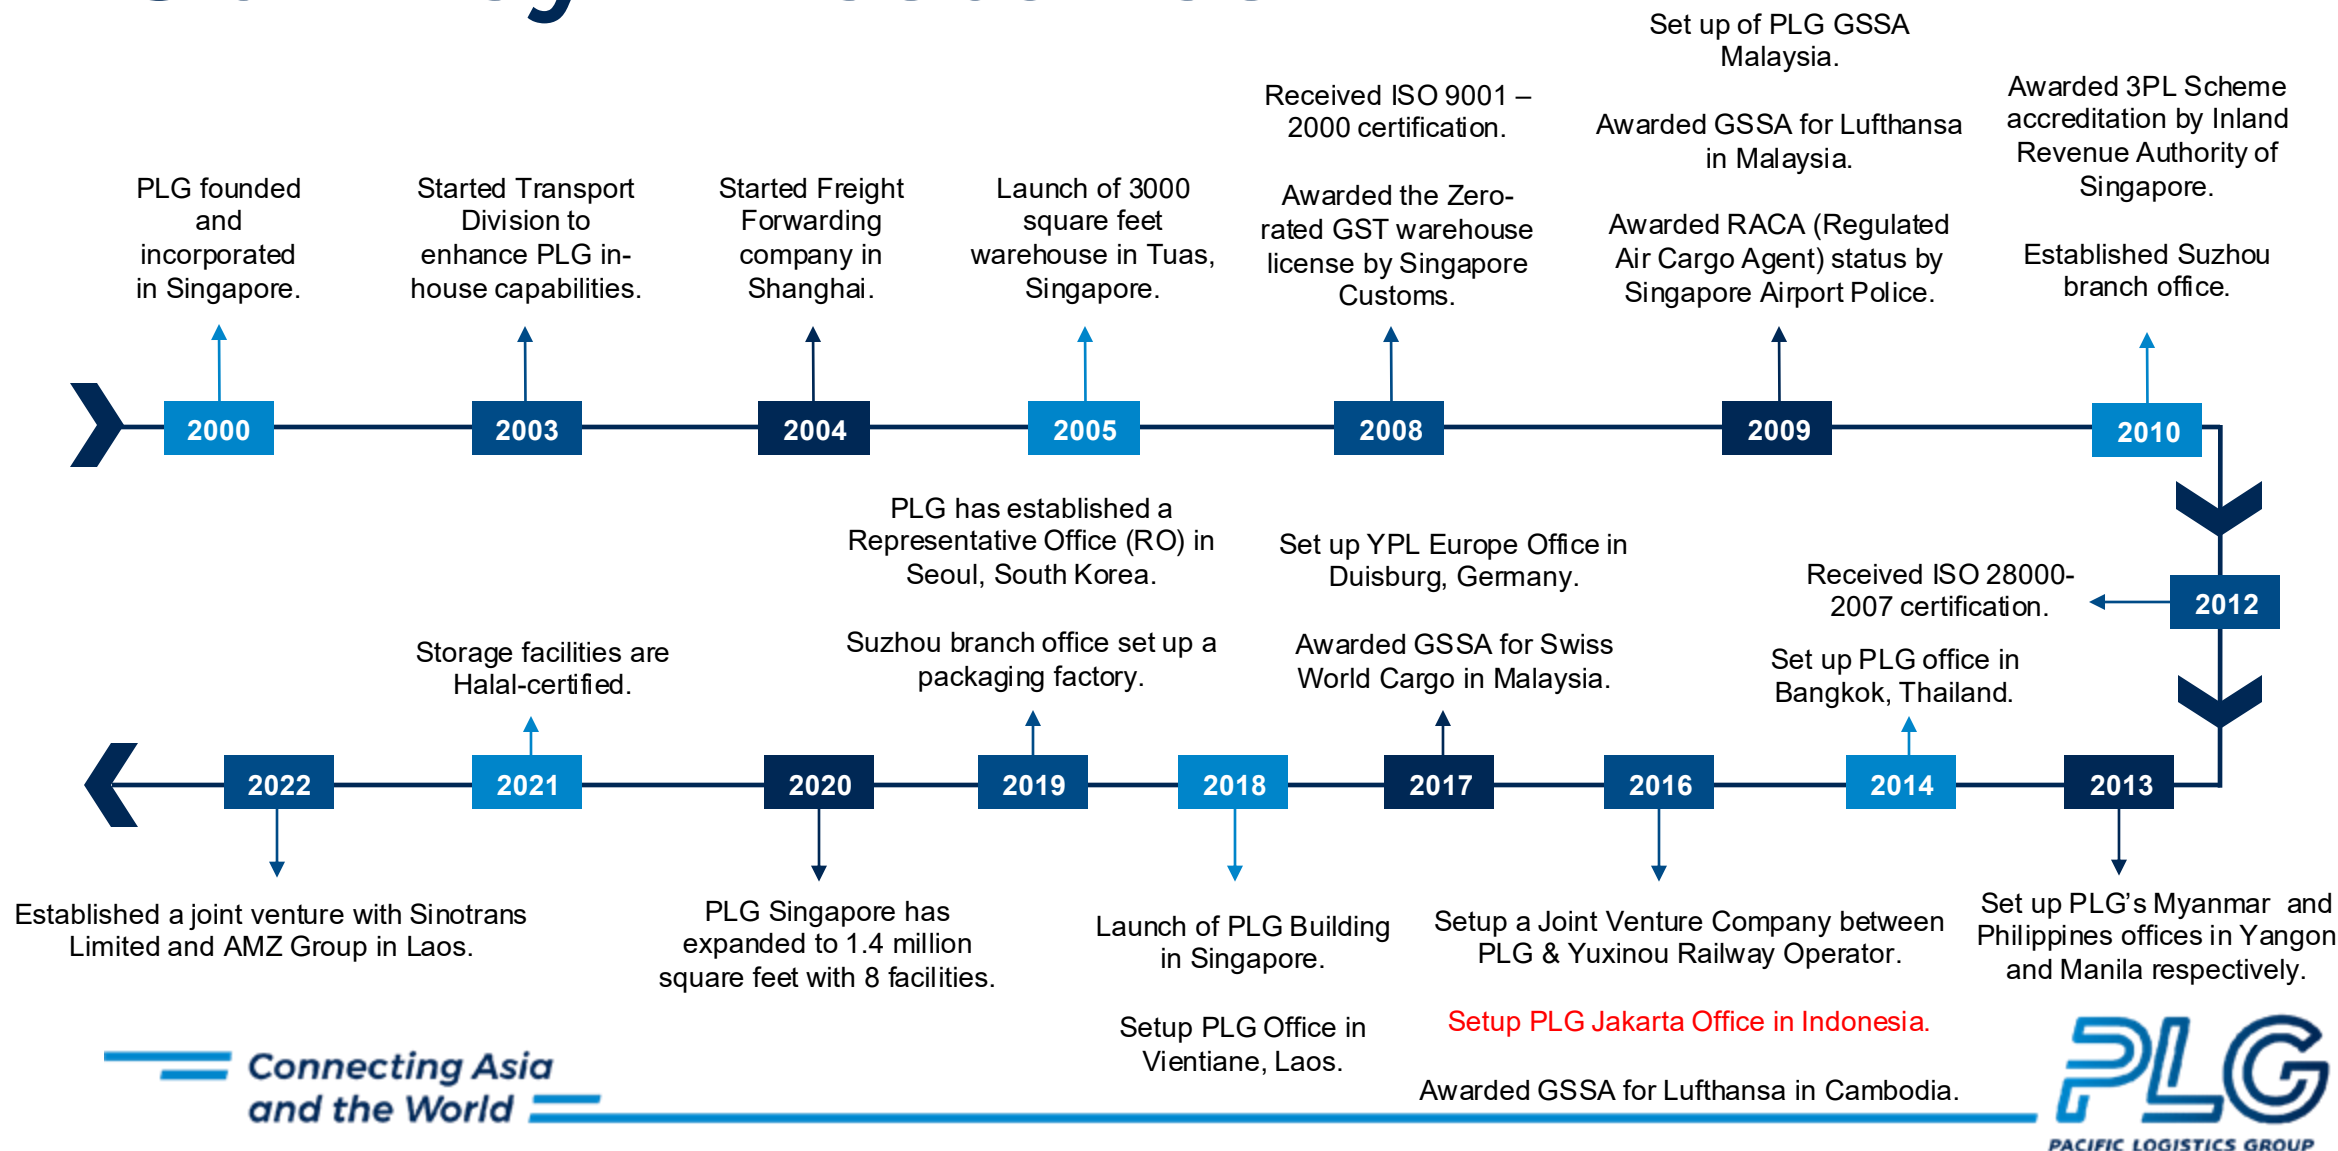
PLG founded and incorporated in Singapore.

2000

Started Transport Division to enhance PLG in-house capabilities.

2003

Started Freight Forwarding company in Shanghai.

2004

Launch of 3000 square feet warehouse in Tuas, Singapore.

2005

Received ISO 9001 – 2000 certification.

Awarded the Zero-rated GST warehouse license by Singapore Customs.

2008

Set up of PLG GSSA Malaysia.

Awarded GSSA for Lufthansa in Malaysia.

Awarded RACA (Regulated Air Cargo Agent) status by Singapore Airport Police.

2009

Awarded 3PL Scheme accreditation by Inland Revenue Authority of Singapore.

Established Suzhou branch office.

2010

Received ISO 28000-2007 certification.

2012

Set up PLG office in Bangkok, Thailand.

2014

2013

Set up PLG's Myanmar and Philippines offices in Yangon and Manila respectively.

2016

Setup a Joint Venture Company between PLG & Yuxinou Railway Operator.

Setup PLG Jakarta Office in Indonesia.

Awarded GSSA for Lufthansa in Cambodia.

Set up YPL Europe Office in Duisburg, Germany.

Awarded GSSA for Swiss World Cargo in Malaysia.

2017

2018

Launch of PLG Building in Singapore.

Setup PLG Office in Vientiane, Laos.

PLG has established a Representative Office (RO) in Seoul, South Korea.

Suzhou branch office set up a packaging factory.

2019

2020

PLG Singapore has expanded to 1.4 million square feet with 8 facilities.

Storage facilities are Halal-certified.

2021

2022

Established a joint venture with Sinotrans Limited and AMZ Group in Laos.

Connecting Asia and the World

PLG
PACIFIC LOGISTICS GROUP